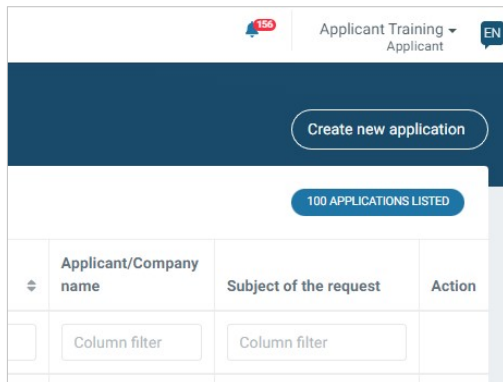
156

Applicant Training
Applicant

EN

Create new application

100 APPLICATIONS LISTED

| | Applicant/Company name | Subject of the request | Action |
|---|---|---|---|
| | Column filter | Column filter | |